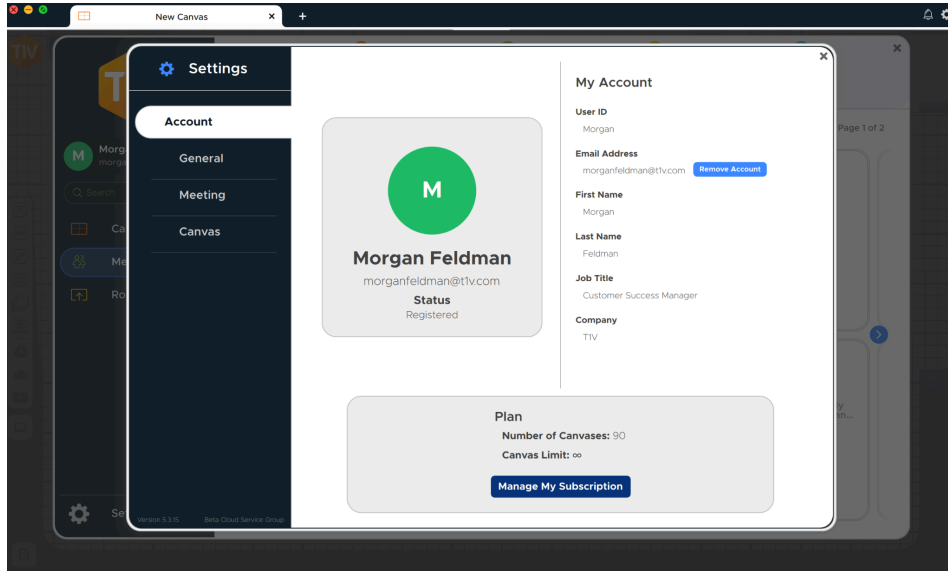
New Canvas

Settings

Account

General

Meeting

Canvas

Version 5.3.15 Beta Cloud Service Group

M

Morgan Feldman

morganfeldman@t1v.com

Status

Registered

My Account

User ID

Morgan

Email Address

morganfeldman@t1v.com Remove Account

First Name

Morgan

Last Name

Feldman

Job Title

Customer Success Manager

Company

T1V

Plan

Number of Canvases: 90

Canvas Limit: ∞

Manage My Subscription

Page 1 of 2